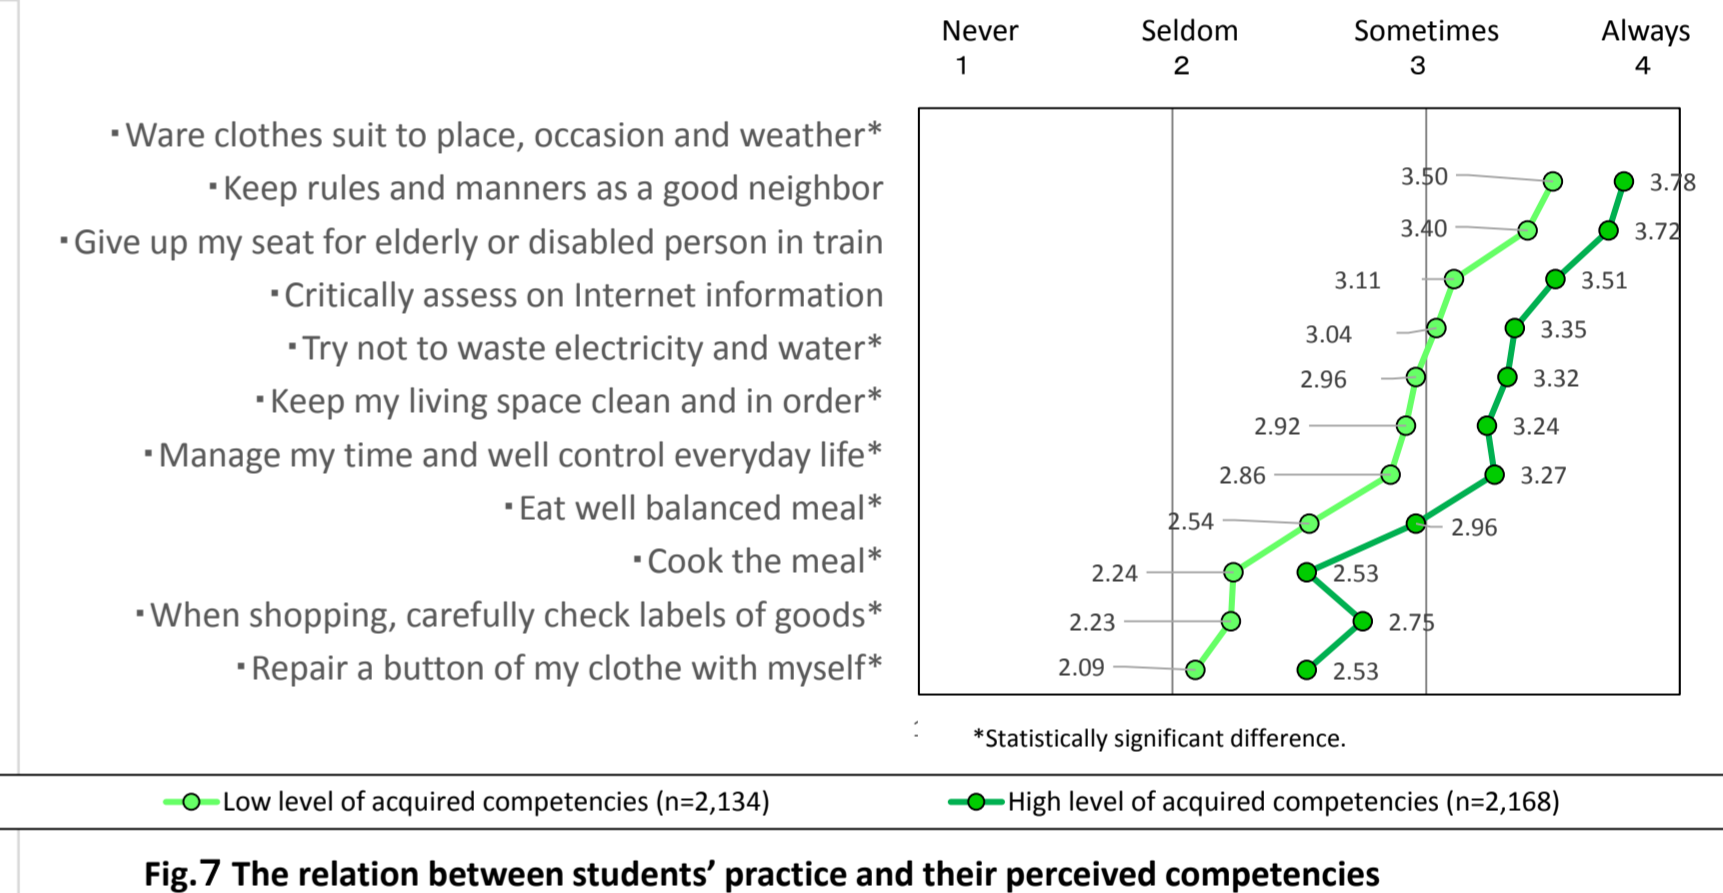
Never 1
Seldom 2
Sometimes 3
Always 4

▪Ware clothes suit to place, occasion and weather*
▪Keep rules and manners as a good neighbor
▪Give up my seat for elderly or disabled person in train
▪Critically assess on Internet information
▪Try not to waste electricity and water*
▪Keep my living space clean and in order*
▪Manage my time and well control everyday life*
▪Eat well balanced meal*
▪Cook the meal*
▪When shopping, carefully check labels of goods*
▪Repair a button of my clothe with myself*

3.50
3.78
3.40
3.72
3.11
3.51
3.04
3.35
2.96
3.32
2.92
3.24
2.86
3.27
2.54
2.96
2.24
2.53
2.23
2.75
2.09
2.53

*Statistically significant difference.

Low level of acquired competencies (n=2,134)
High level of acquired competencies (n=2,168)

Fig.7 The relation between students' practice and their perceived competencies